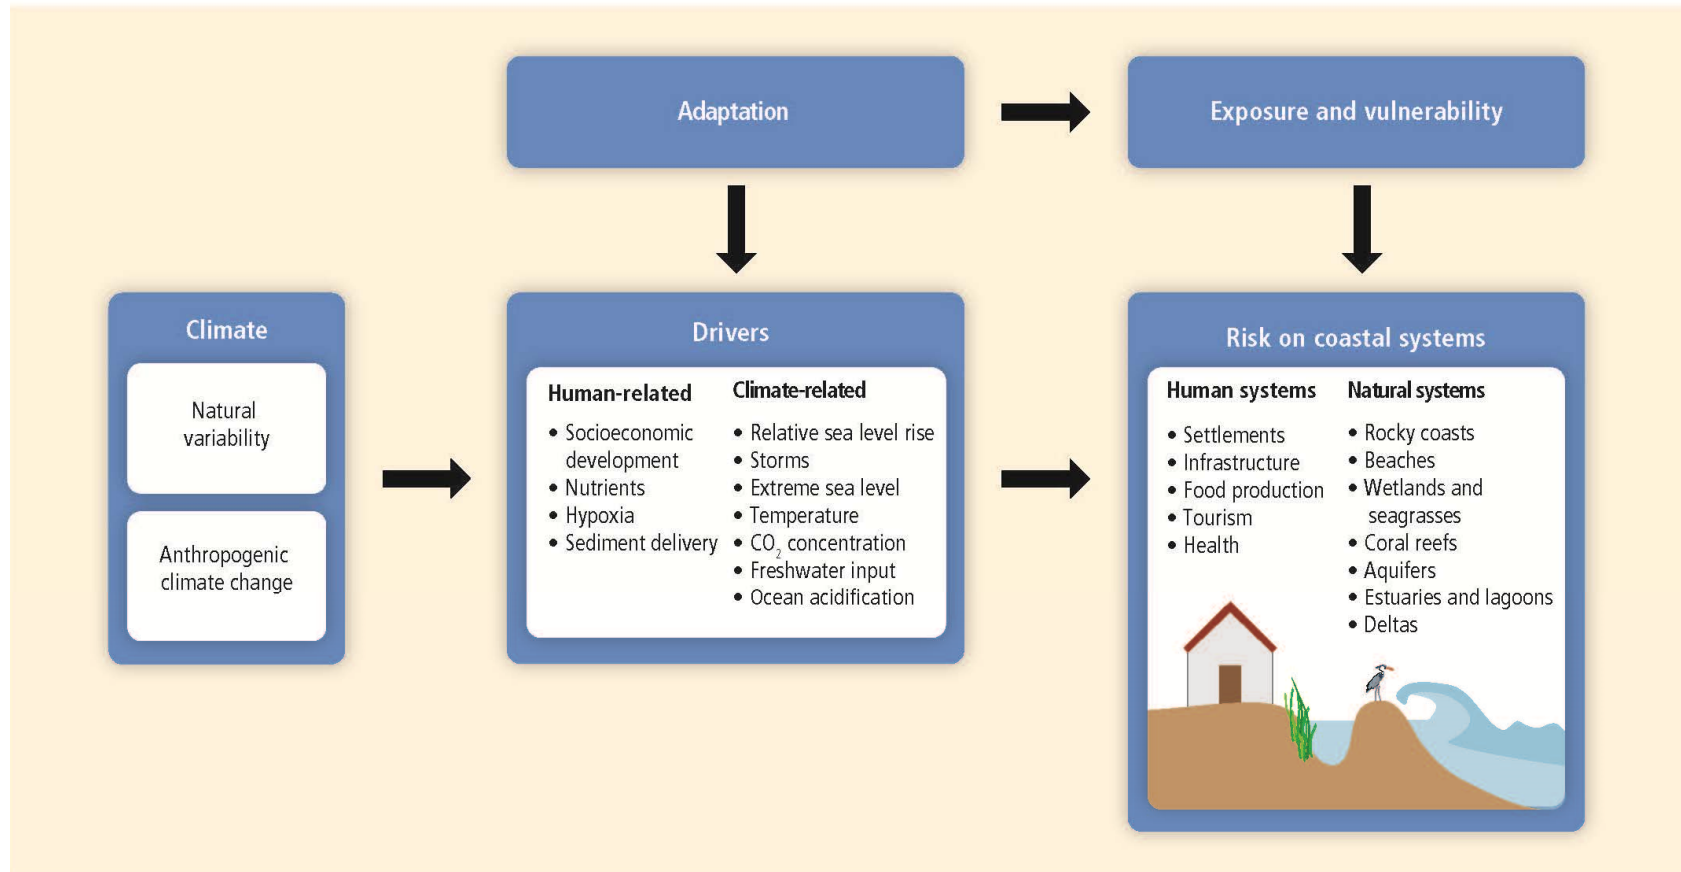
Adaptation

Exposure and vulnerability

Climate

Natural variability

Anthropogenic climate change

Drivers

Human-related

• Socioeconomic development
• Nutrients
• Hypoxia
• Sediment delivery

Climate-related

• Relative sea level rise
• Storms
• Extreme sea level
• Temperature
• $CO_2$ concentration
• Freshwater input
• Ocean acidification

Risk on coastal systems

Human systems

• Settlements
• Infrastructure
• Food production
• Tourism
• Health

Natural systems

• Rocky coasts
• Beaches
• Wetlands and seagrasses
• Coral reefs
• Aquifers
• Estuaries and lagoons
• Deltas